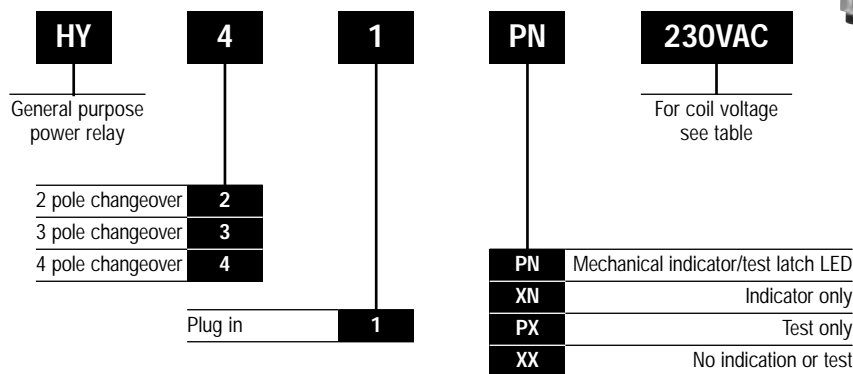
HY 4 1 PN 230VAC

General purpose power relay

For coil voltage see table

| | |
|---|---|
| 2 pole changeover | 2 |
| 3 pole changeover | 3 |
| 4 pole changeover | 4 |

| | |
|---|---|
| Plug in | 1 |

| | |
|---|---|
| PN | Mechanical indicator/test latch LED |
| XN | Indicator only |
| PX | Test only |
| XX | No indication or test |